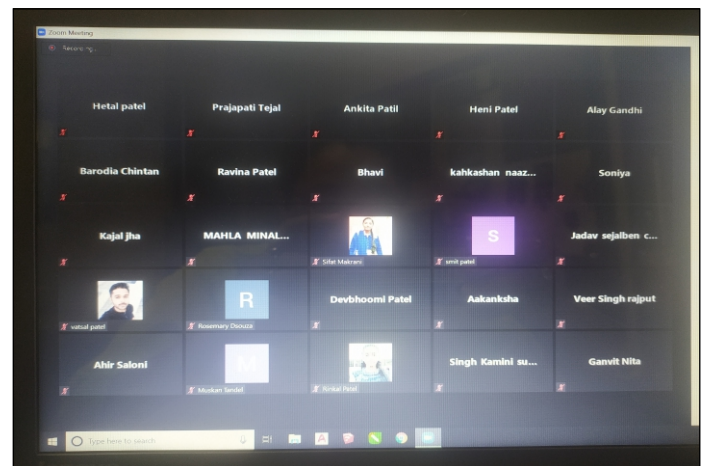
Zoom Meeting

Recording...

Hetal patel
Prajapati Tejal
Ankita Patil
Heni Patel
Alay Gandhi

Barodia Chintan
Ravina Patel
Bhavi
kahkashan naaz...
Soniya

Kajal jha
MAHLA MINAL...
Sifat Makrani
S
smit patel
Jadav sejalben c...

vatsal patel
R
Rosemary Dsouza
Devbhoomi Patel
Aakanksha
Veer Singh rajput

Ahir Saloni
M
Muskan Sandel
Rinkal Patel
Singh Kamini su...
Ganvit Nita

Type here to search